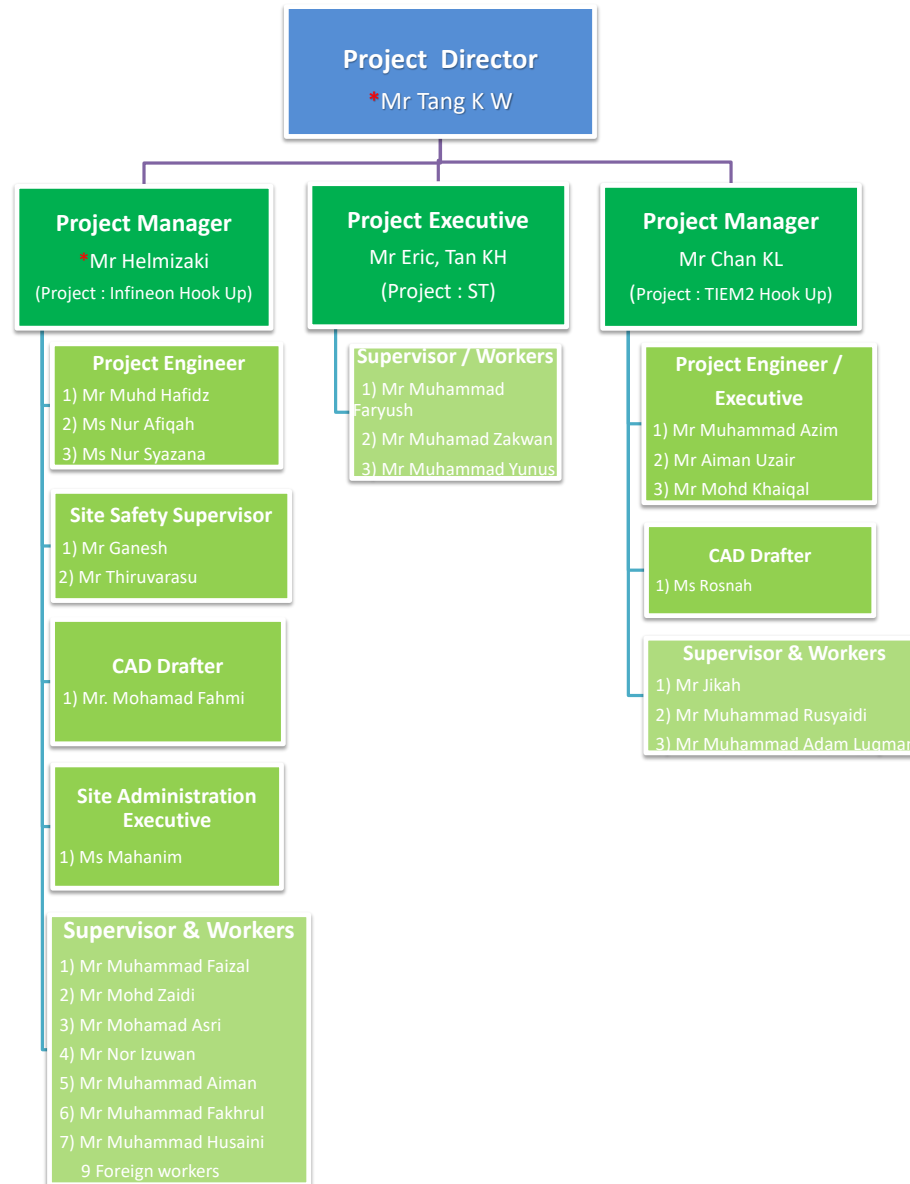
Project Director
*Mr Tang K W

Project Manager
*Mr Helmizaki
(Project : Infineon Hook Up)

Project Executive
Mr Eric, Tan KH
(Project : ST)

Project Manager
Mr Chan KL
(Project : TIEM2 Hook Up)

Project Engineer
1) Mr Muhd Hafidz
2) Ms Nur Afiqah
3) Ms Nur Syazana

Site Safety Supervisor
1) Mr Ganesh
2) Mr Thiruvarasu

CAD Drafter
1) Mr. Mohamad Fahmi

Site Administration Executive
1) Ms Mahanim

Supervisor & Workers
1) Mr Muhammad Faizal
2) Mr Mohd Zaidi
3) Mr Mohamad Asri
4) Mr Nor Izuwan
5) Mr Muhammad Aiman
6) Mr Muhammad Fakhrul
7) Mr Muhammad Husaini
9 Foreign workers

Supervisor / Workers
1) Mr Muhammad Faryush
2) Mr Muhamad Zakwan
3) Mr Muhammad Yunus

Project Engineer / Executive
1) Mr Muhammad Azim
2) Mr Aiman Uzair
3) Mr Mohd Khaiqal

CAD Drafter
1) Ms Rosnah

Supervisor & Workers
1) Mr Jikah
2) Mr Muhammad Rusyaidi
3) Mr Muhammad Adam Luqman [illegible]